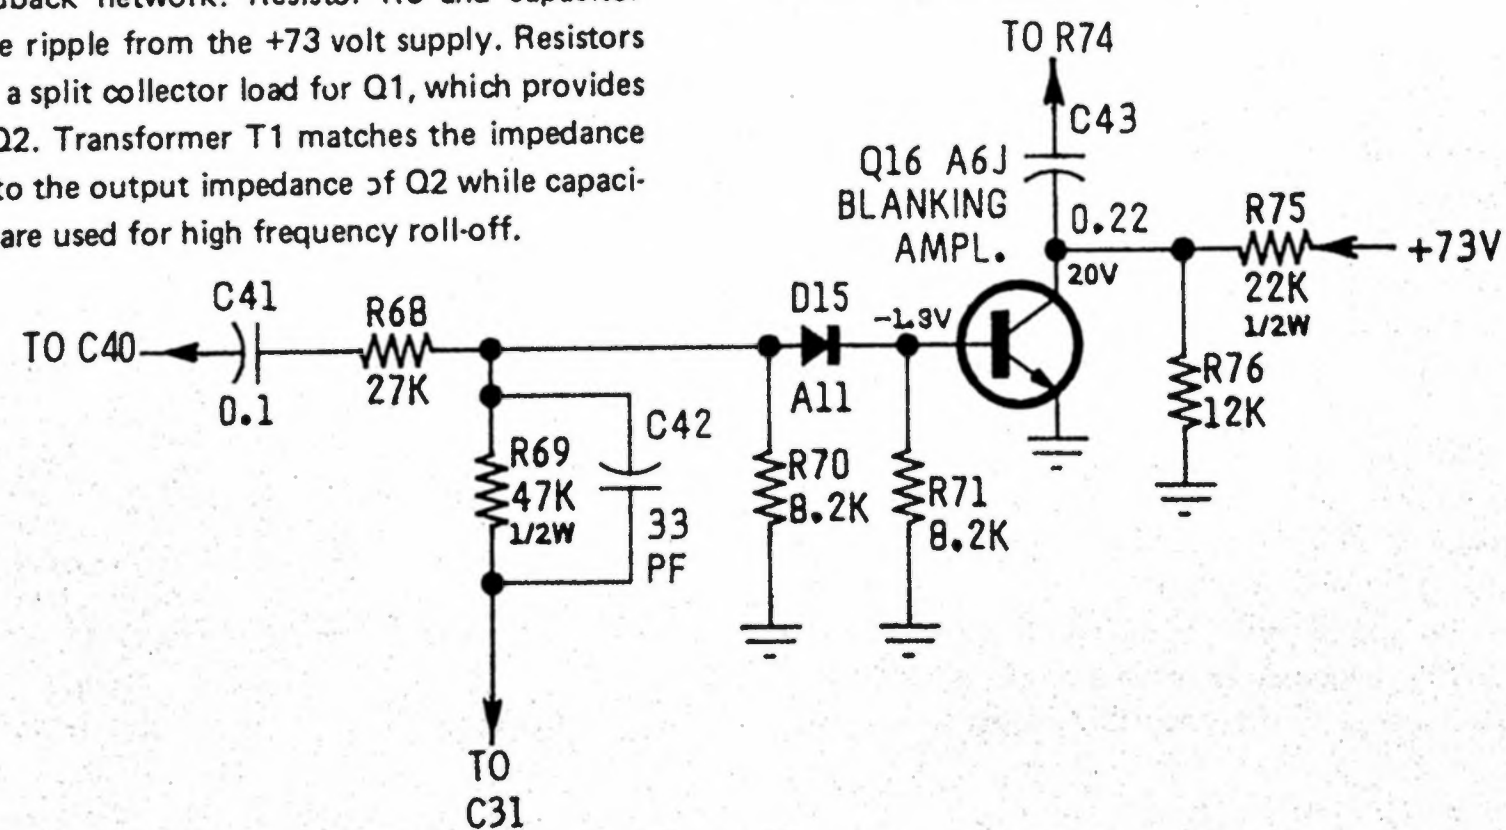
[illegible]back network. Resistor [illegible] and capacitor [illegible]e ripple from the +73 volt supply. Resistors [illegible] a split collector load for Q1, which provides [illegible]Q2. Transformer T1 matches the impedance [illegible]to the output impedance of Q2 while capaci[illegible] are used for high frequency roll-off.

TO R74
C43
Q16 A6J
BLANKING
AMPL.
0.22
R75
+73V
20V
22K
1/2W
C41
R68
D15
-1.3V
TO C40
0.1
27K
A11
R76
12K
C42
R69
47K
1/2W
33
PF
R70
8.2K
R71
8.2K
TO
C31